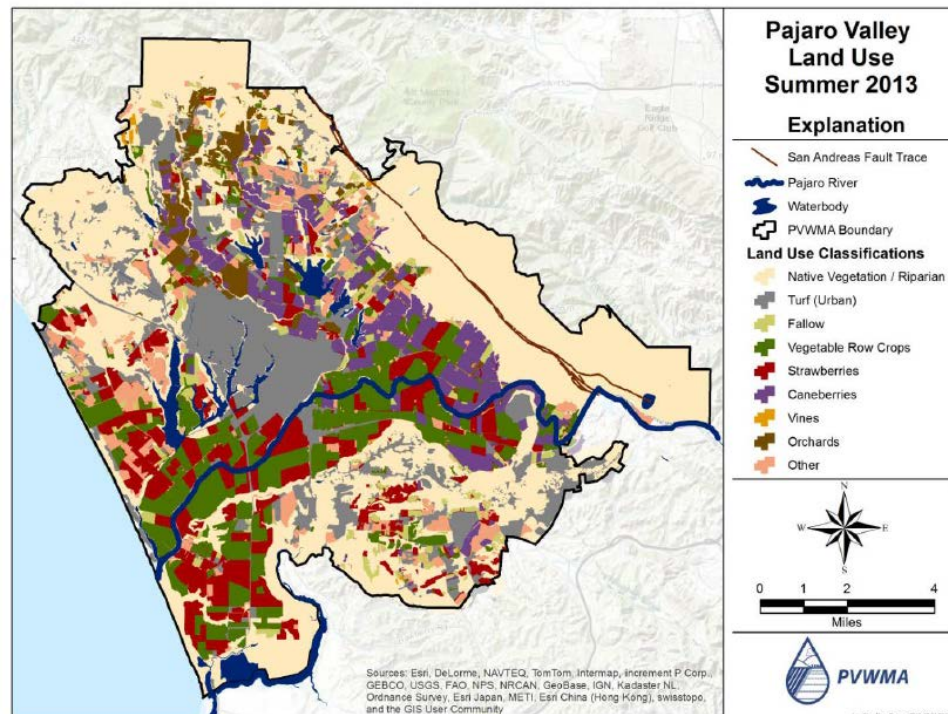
Pajaro Valley Land Use Summer 2013

Explanation

San Andreas Fault Trace

Pajaro River

Waterbody

PVWMA Boundary

Land Use Classifications

Native Vegetation / Riparian

Turf (Urban)

Fallow

Vegetable Row Crops

Strawberries

Caneberries

Vines

Orchards

Other

N

W

E

S

0 1 2 4

Miles

PVWMA

Sources: Esri, DeLorme, NAVTEQ, TomTom, Intermap, increment P Corp., GEBCO, USGS, FAO, NPS, NRCAN, GeoBase, IGN, Kadaster NL, Ordnance Survey, Esri Japan, METI, Esri China (Hong Kong), swisstopo, and the GIS User Community